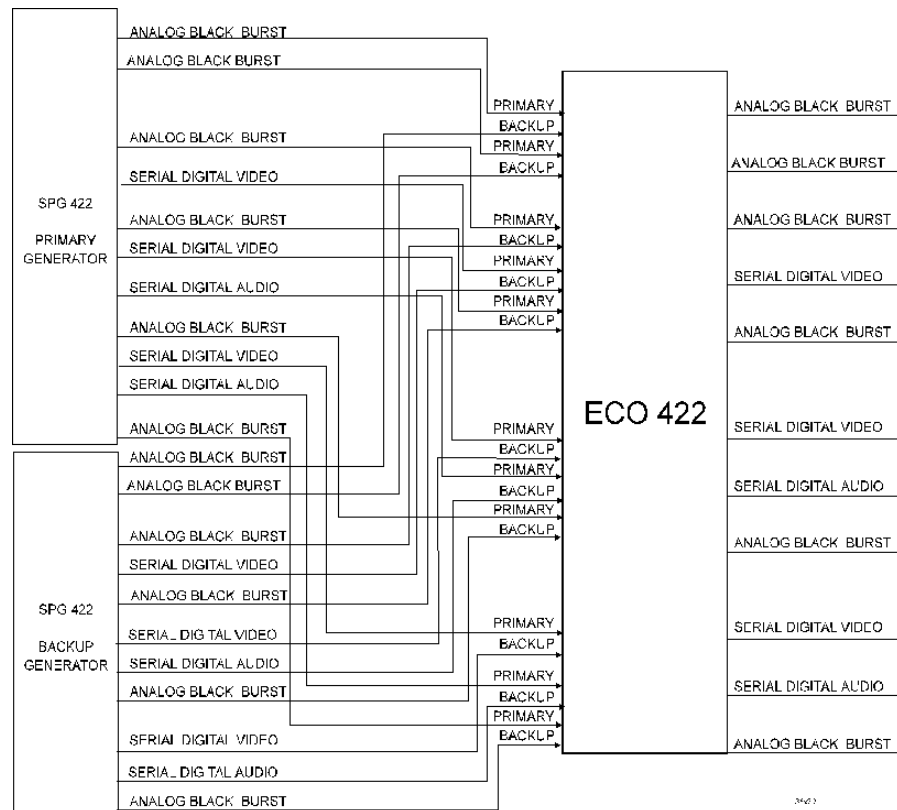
SPG 422

PRIMARY GENERATOR

ANALOG BLACK BURST
ANALOG BLACK BURST
ANALOG BLACK BURST
SERIAL DIGITAL VIDEO
ANALOG BLACK BURST
SERIAL DIGITAL VIDEO
SERIAL DIGITAL AUDIO
ANALOG BLACK BURST
SERIAL DIGITAL VIDEO
SERIAL DIGITAL AUDIO
ANALOG BLACK BURST

SPG 422

BACKUP GENERATOR

ANALOG BLACK BURST
ANALOG BLACK BURST
ANALOG BLACK BURST
SERIAL DIGITAL VIDEO
ANALOG BLACK BURST
SERIAL DIGITAL VIDEO
SERIAL DIGITAL AUDIO
ANALOG BLACK BURST
SERIAL DIGITAL VIDEO
SERIAL DIGITAL AUDIO
ANALOG BLACK BURST

PRIMARY
BACKUP
PRIMARY
BACKUP
PRIMARY
BACKUP
PRIMARY
BACKUP
PRIMARY
BACKUP
PRIMARY
BACKUP
PRIMARY
BACKUP
PRIMARY
BACKUP
PRIMARY
BACKUP
PRIMARY
BACKUP
PRIMARY
BACKUP

ECO 422

ANALOG BLACK BURST
ANALOG BLACK BURST
ANALOG BLACK BURST
SERIAL DIGITAL VIDEO
ANALOG BLACK BURST
SERIAL DIGITAL VIDEO
SERIAL DIGITAL AUDIO
ANALOG BLACK BURST
SERIAL DIGITAL VIDEO
SERIAL DIGITAL AUDIO
ANALOG BLACK BURST